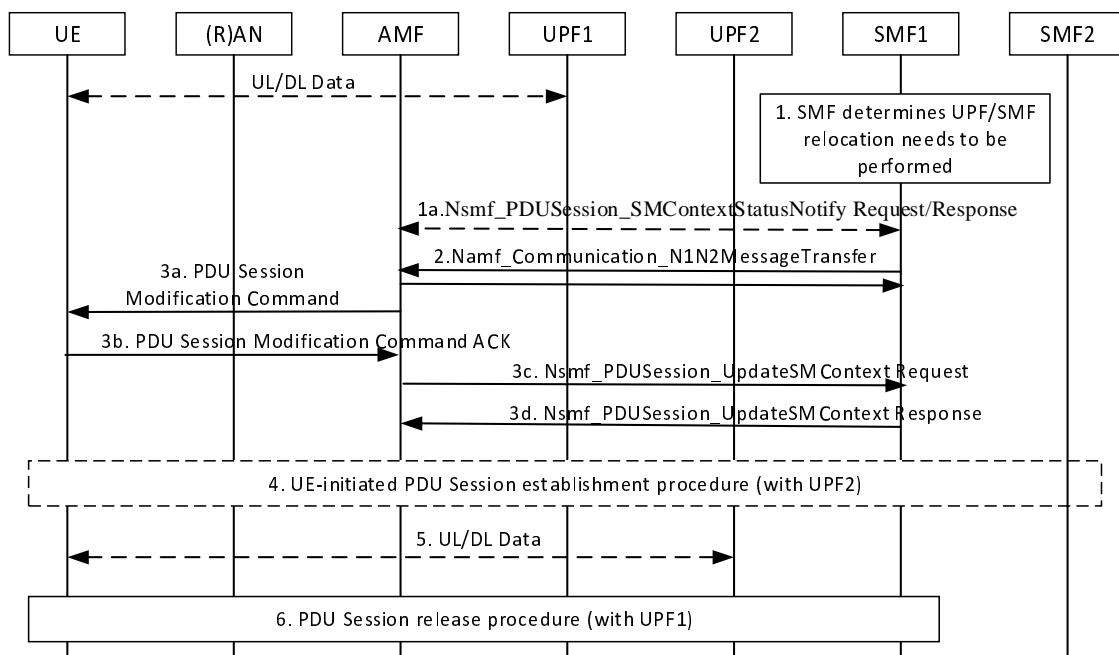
UE

(R)AN

AMF

UPF1

UPF2

SMF1

SMF2

UL/DL Data

1. SMF determines UPF/SMF relocation needs to be performed

1a.Nsmf_PDUSession_SMContextStatusNotify Request/Response

2.Namf_Communication_N1N2MessageTransfer

3a. PDU Session Modification Command

3b. PDU Session Modification Command ACK

3c. Nsmf_PDUSession_UpdateSMContext Request

3d. Nsmf_PDUSession_UpdateSMContext Response

4. UE-initiated PDU Session establishment procedure (with UPF2)

5. UL/DL Data

6. PDU Session release procedure (with UPF1)